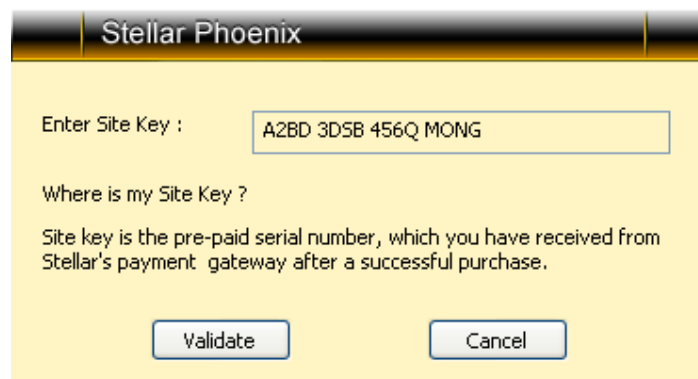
Stellar Phoenix

Enter Site Key : A2BD 3DSB 456Q MONG

Where is my Site Key ?

Site key is the pre-paid serial number, which you have received from Stellar's payment gateway after a successful purchase.

Validate

Cancel